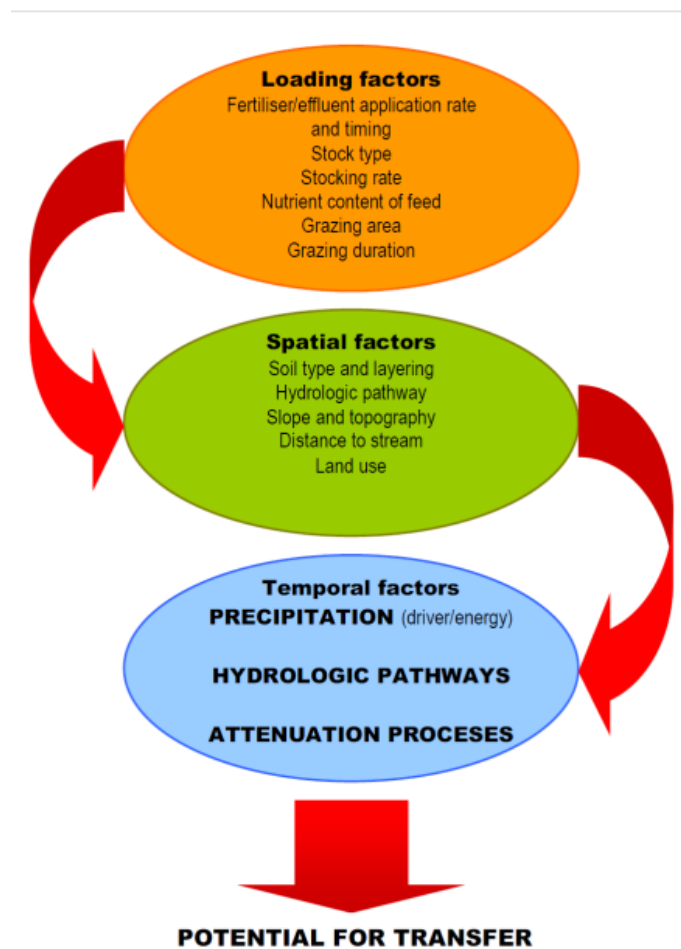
Loading factors
Fertiliser/effluent application rate and timing
Stock type
Stocking rate
Nutrient content of feed
Grazing area
Grazing duration

Spatial factors
Soil type and layering
Hydrologic pathway
Slope and topography
Distance to stream
Land use

Temporal factors
PRECIPITATION (driver/energy)

HYDROLOGIC PATHWAYS

ATTENUATION PROCESES

POTENTIAL FOR TRANSFER